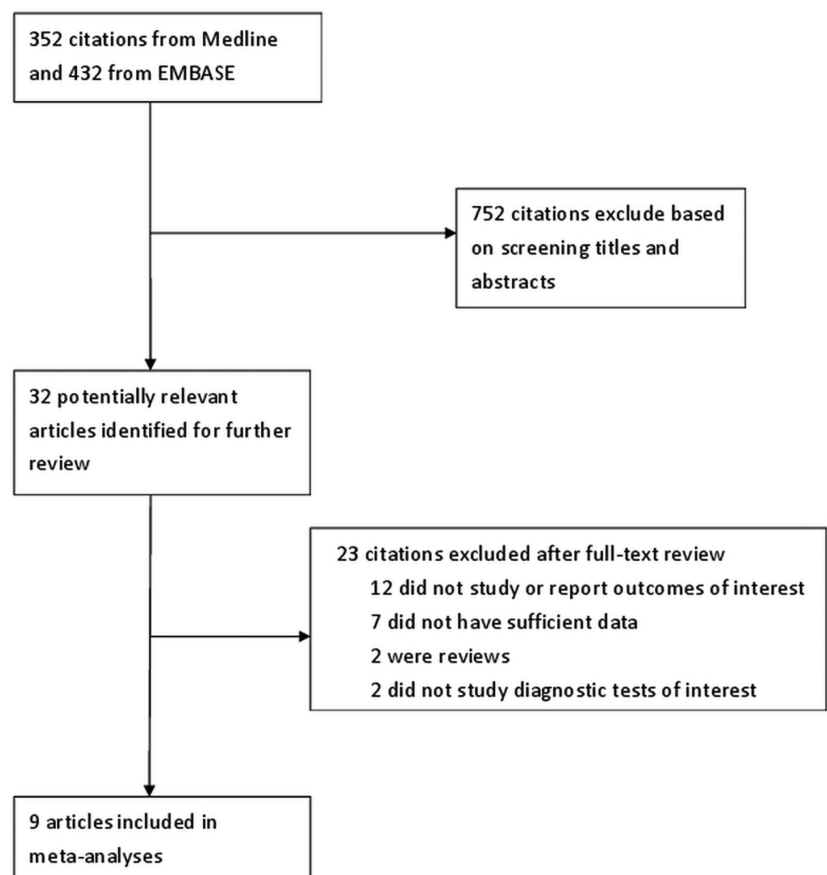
352 citations from Medline and 432 from EMBASE

752 citations exclude based on screening titles and abstracts

32 potentially relevant articles identified for further review

23 citations excluded after full-text review
12 did not study or report outcomes of interest
7 did not have sufficient data
2 were reviews
2 did not study diagnostic tests of interest

9 articles included in meta-analyses